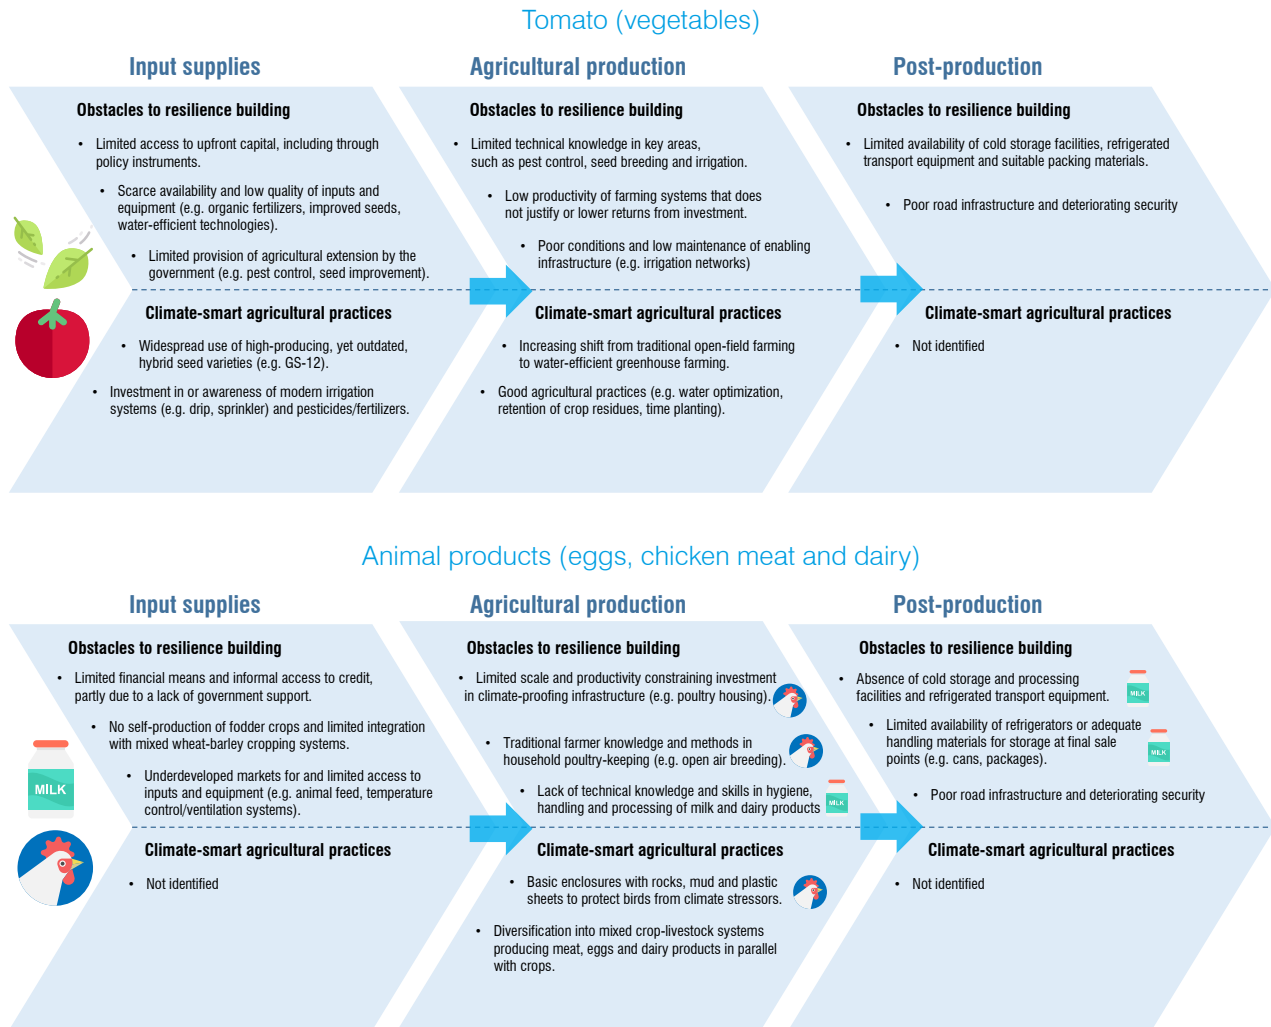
Tomato (vegetables)

Input supplies

Obstacles to resilience building

• Limited access to upfront capital, including through policy instruments.

• Scarce availability and low quality of inputs and equipment (e.g. organic fertilizers, improved seeds, water-efficient technologies).

• Limited provision of agricultural extension by the government (e.g. pest control, seed improvement).

Climate-smart agricultural practices

• Widespread use of high-producing, yet outdated, hybrid seed varieties (e.g. GS-12).

• Investment in or awareness of modern irrigation systems (e.g. drip, sprinkler) and pesticides/fertilizers.

Agricultural production

Obstacles to resilience building

• Limited technical knowledge in key areas, such as pest control, seed breeding and irrigation.

• Low productivity of farming systems that does not justify or lower returns from investment.

• Poor conditions and low maintenance of enabling infrastructure (e.g. irrigation networks)

Climate-smart agricultural practices

• Increasing shift from traditional open-field farming to water-efficient greenhouse farming.

• Good agricultural practices (e.g. water optimization, retention of crop residues, time planting).

Post-production

Obstacles to resilience building

• Limited availability of cold storage facilities, refrigerated transport equipment and suitable packing materials.

• Poor road infrastructure and deteriorating security

Climate-smart agricultural practices

• Not identified

Animal products (eggs, chicken meat and dairy)

Input supplies

Obstacles to resilience building

• Limited financial means and informal access to credit, partly due to a lack of government support.

• No self-production of fodder crops and limited integration with mixed wheat-barley cropping systems.

• Underdeveloped markets for and limited access to inputs and equipment (e.g. animal feed, temperature control/ventilation systems).

MILK

Climate-smart agricultural practices

• Not identified

Agricultural production

Obstacles to resilience building

• Limited scale and productivity constraining investment in climate-proofing infrastructure (e.g. poultry housing).

• Traditional farmer knowledge and methods in household poultry-keeping (e.g. open air breeding).

• Lack of technical knowledge and skills in hygiene, handling and processing of milk and dairy products

MILK

Climate-smart agricultural practices

• Basic enclosures with rocks, mud and plastic sheets to protect birds from climate stressors.

• Diversification into mixed crop-livestock systems producing meat, eggs and dairy products in parallel with crops.

Post-production

Obstacles to resilience building

• Absence of cold storage and processing facilities and refrigerated transport equipment.

MILK

• Limited availability of refrigerators or adequate handling materials for storage at final sale points (e.g. cans, packages).

MILK

• Poor road infrastructure and deteriorating security

Climate-smart agricultural practices

• Not identified